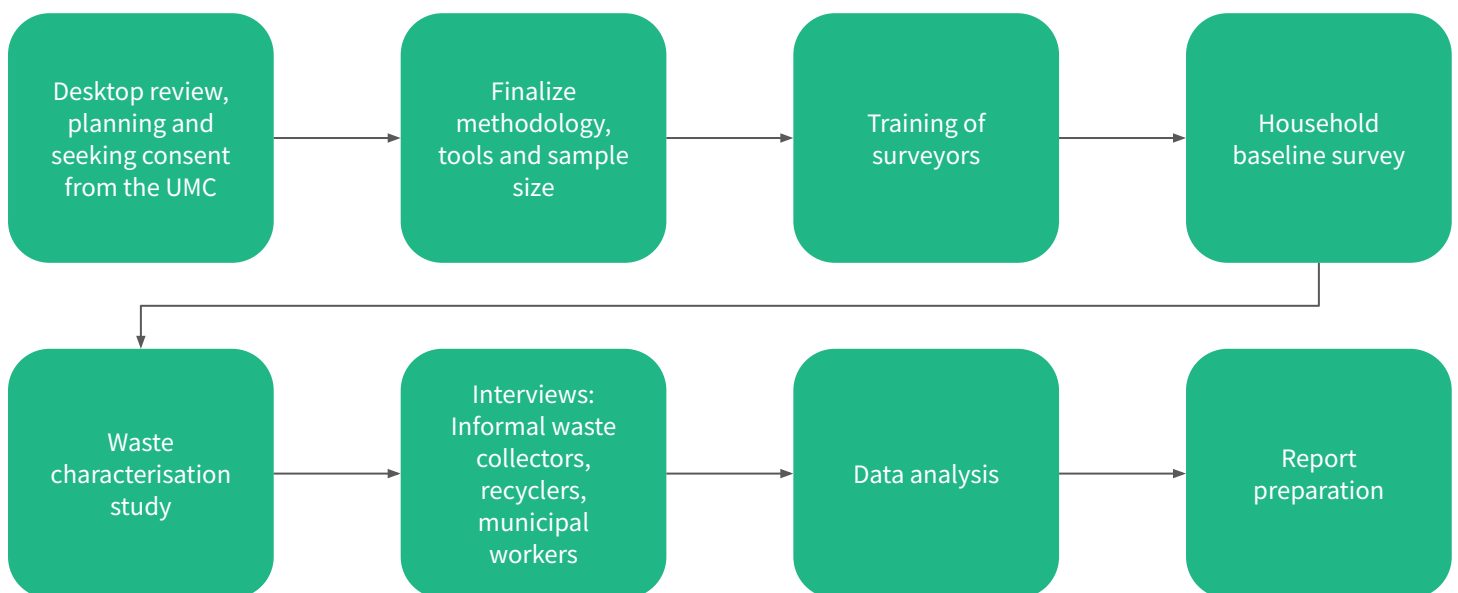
Desktop review, planning and seeking consent from the UMC

Finalize methodology, tools and sample size

Training of surveyors

Household baseline survey

Waste characterisation study

Interviews: Informal waste collectors, recyclers, municipal workers

Data analysis

Report preparation